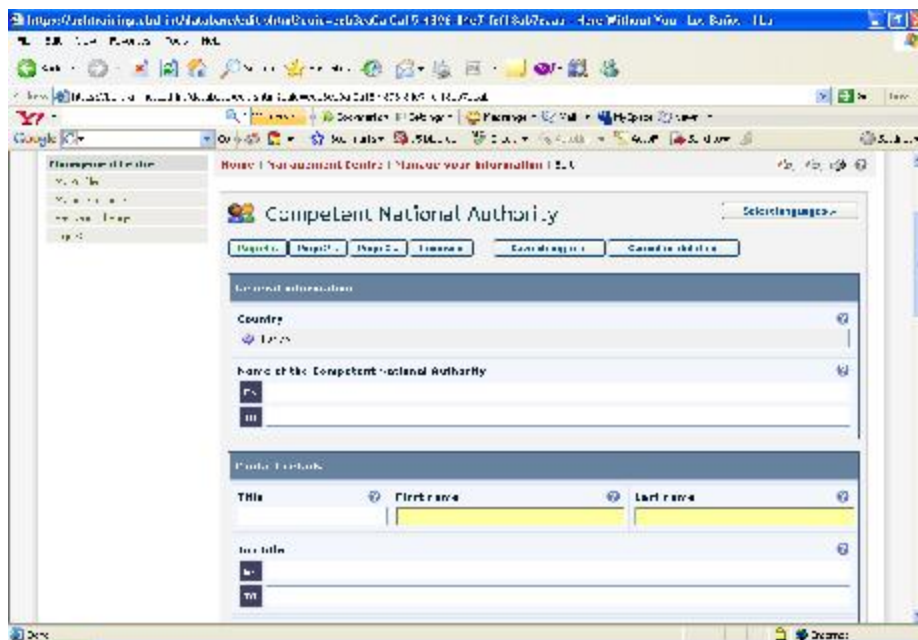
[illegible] - Here Without You - Lo. Baño - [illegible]

Home | Management Centre | Manage your information | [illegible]

Competent National Authority

Select language »

Page 1 | Page 2 | Page 3 | Preview | Save as draft | Cancel and delete

General information

Country

Name of the Competent National Authority

EN

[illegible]

Postal contact

Title

First name

Last name

Job title

EN

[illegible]

Done

Internet